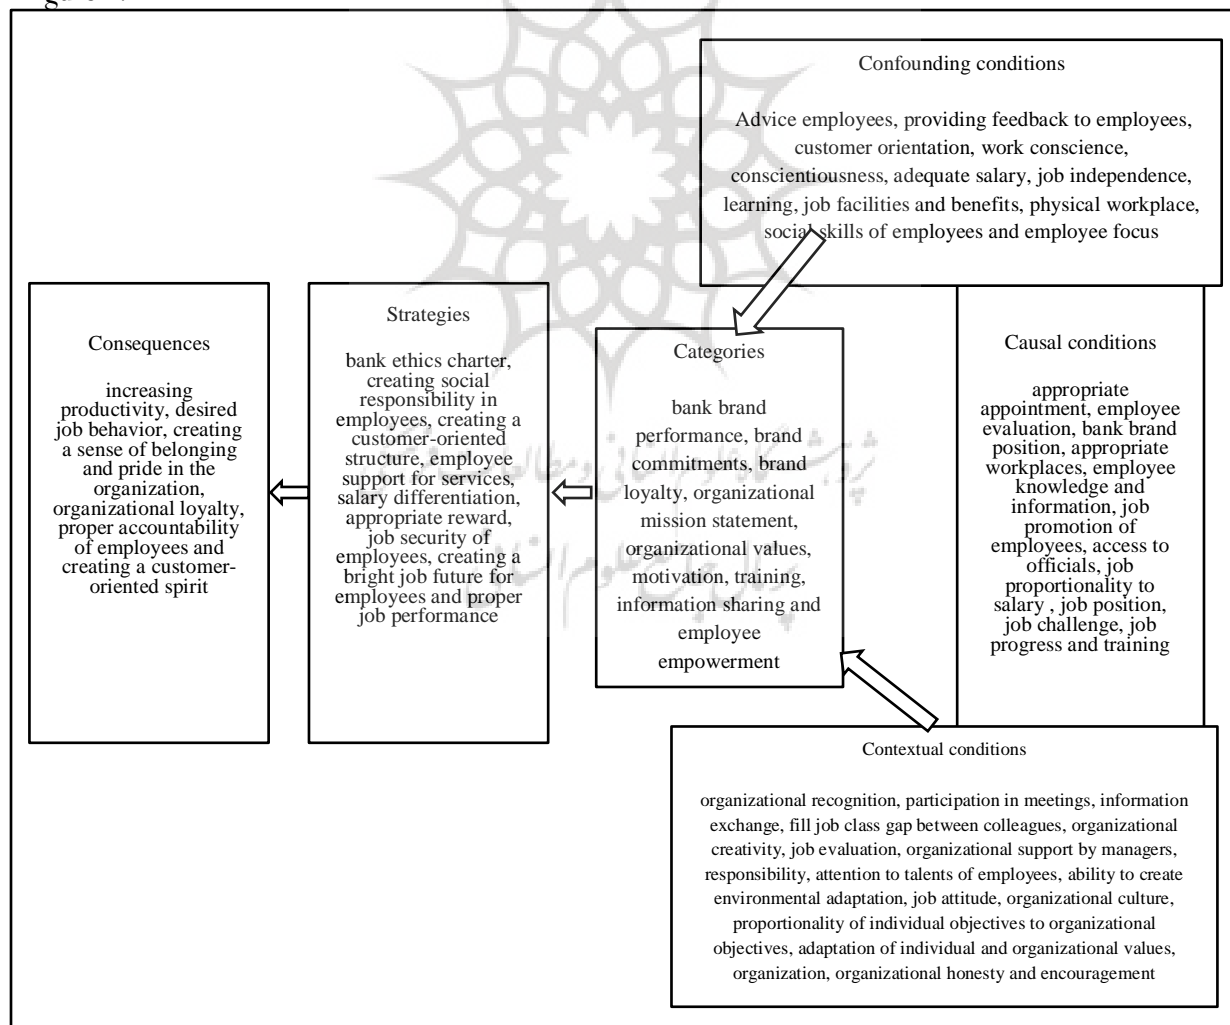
Confounding conditions

Advice employees, providing feedback to employees, customer orientation, work conscience, conscientiousness, adequate salary, job independence, learning, job facilities and benefits, physical workplace, social skills of employees and employee focus

Consequences

increasing productivity, desired job behavior, creating a sense of belonging and pride in the organization, organizational loyalty, proper accountability of employees and creating a customer-oriented spirit

Strategies

bank ethics charter, creating social responsibility in employees, creating a customer-oriented structure, employee support for services, salary differentiation, appropriate reward, job security of employees, creating a bright job future for employees and proper job performance

Categories

bank brand performance, brand commitments, brand loyalty, organizational mission statement, organizational values, motivation, training, information sharing and employee empowerment

Causal conditions

appropriate appointment, employee evaluation, bank brand position, appropriate workplaces, employee knowledge and information, job promotion of employees, access to officials, job proportionality to salary , job position, job challenge, job progress and training

Contextual conditions

organizational recognition, participation in meetings, information exchange, fill job class gap between colleagues, organizational creativity, job evaluation, organizational support by managers, responsibility, attention to talents of employees, ability to create environmental adaptation, job attitude, organizational culture, proportionality of individual objectives to organizational objectives, adaptation of individual and organizational values, organization, organizational honesty and encouragement